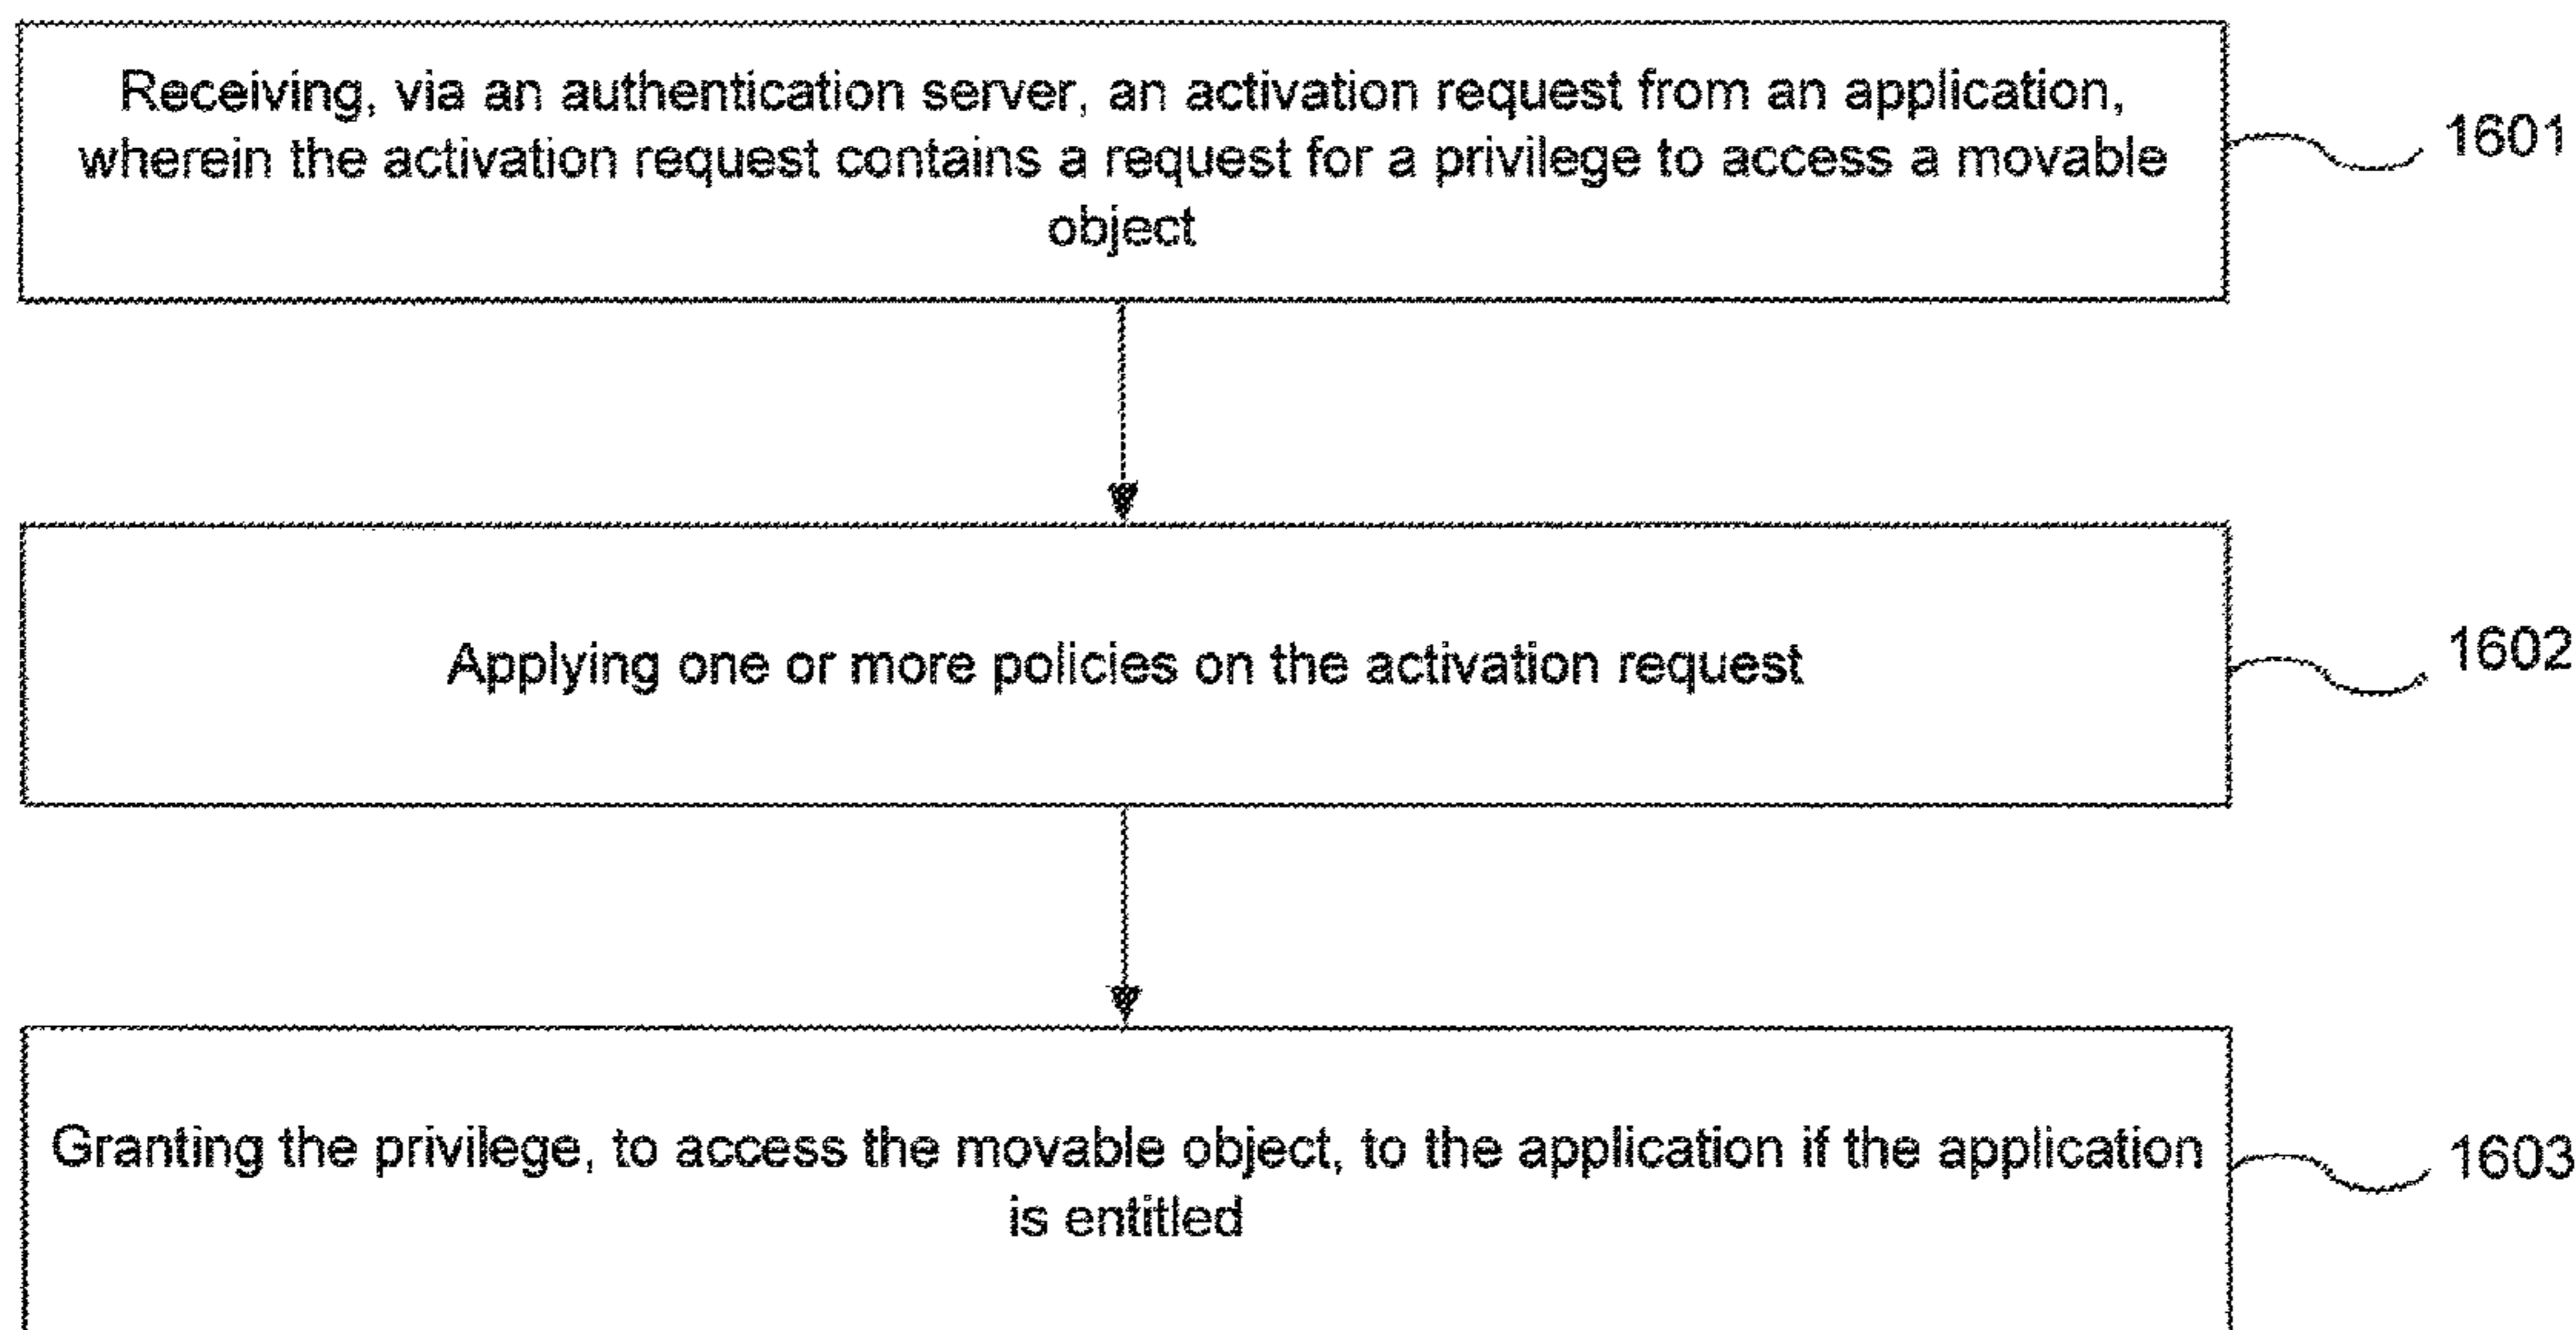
Receiving, via an authentication server, an activation request from an application, wherein the activation request contains a request for a privilege to access a movable object

1601

Applying one or more policies on the activation request

1602

Granting the privilege, to access the movable object, to the application if the application is entitled

1603